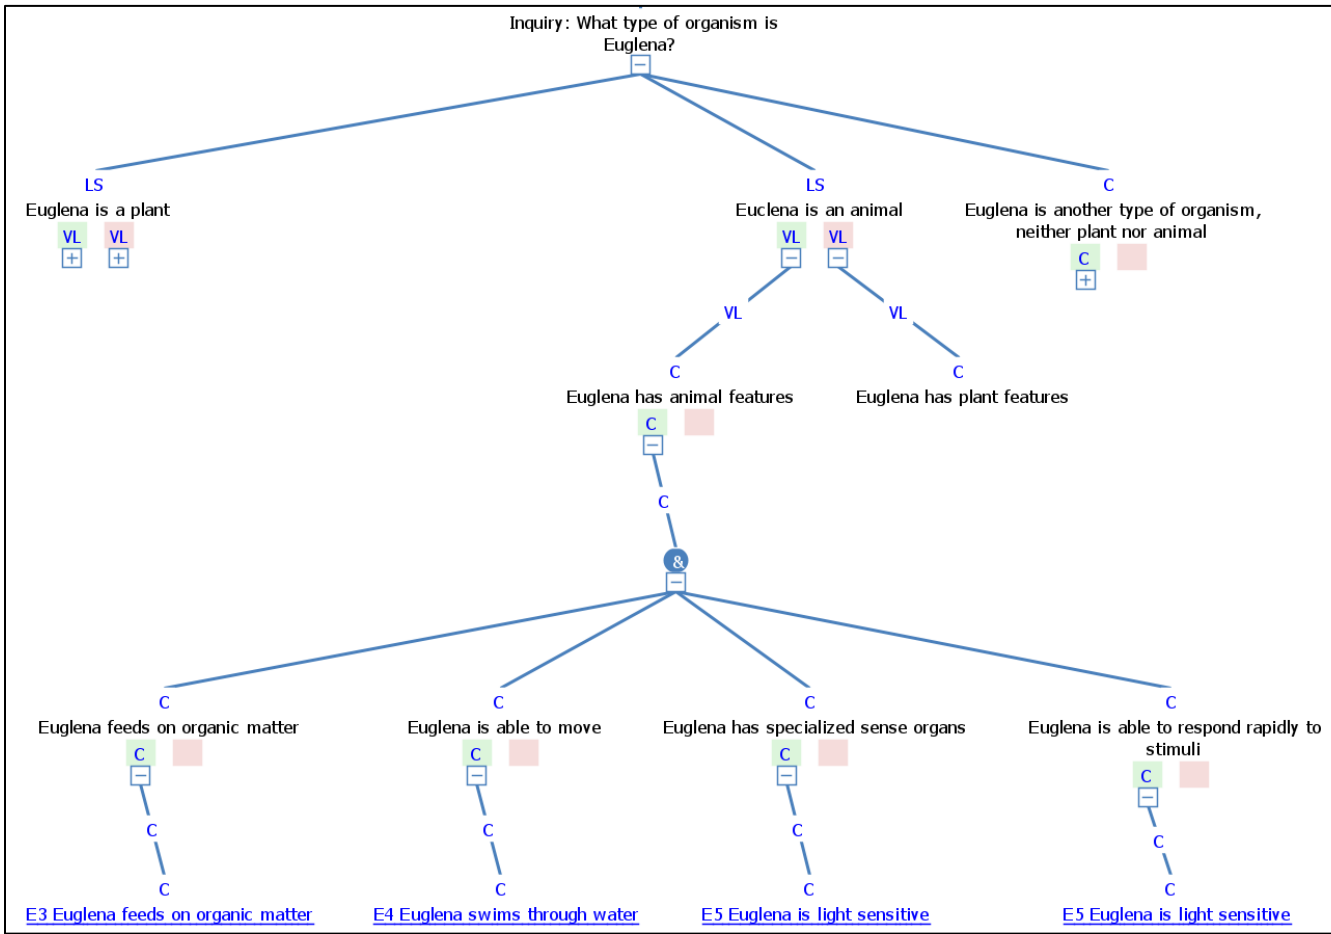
Inquiry: What type of organism is Euglena?
−

LS
Euglena is a plant
VL VL
+ +

LS
Euclena is an animal
VL VL
− −

VL
C
Euglena has animal features
C
−
C
&
−

VL
C
Euglena has plant features

C
Euglena is another type of organism, neither plant nor animal
C
+

C
Euglena feeds on organic matter
C
−
C
C
E3 Euglena feeds on organic matter

C
Euglena is able to move
C
−
C
C
E4 Euglena swims through water

C
Euglena has specialized sense organs
C
−
C
C
E5 Euglena is light sensitive

C
Euglena is able to respond rapidly to stimuli
C
−
C
C
E5 Euglena is light sensitive